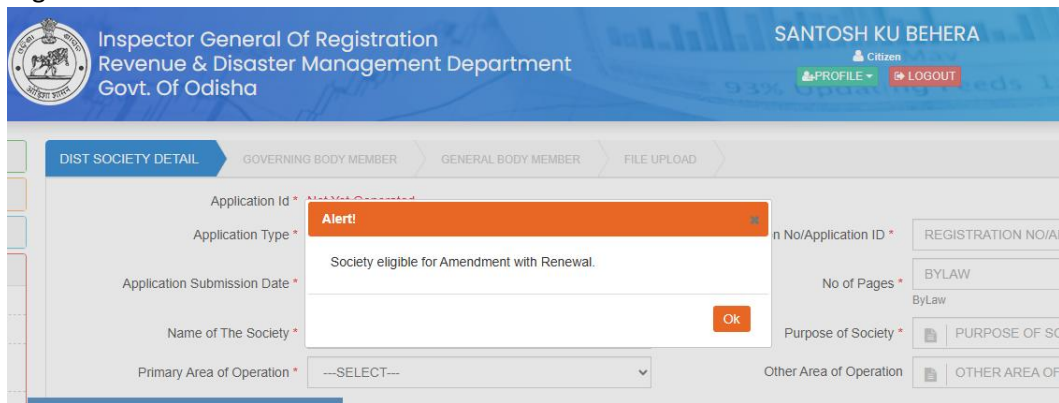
Inspector General Of Registration
Revenue & Disaster Management Department
Govt. Of Odisha

SANTOSH KU BEHERA
Citizen
PROFILE ▾
LOGOUT

DIST SOCIETY DETAIL
GOVERNING BODY MEMBER
GENERAL BODY MEMBER
FILE UPLOAD

Application Id *
Application Type *
Application Submission Date *
Name of The Society *
Primary Area of Operation *
---SELECT---

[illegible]n No/Application ID *
REGISTRATION NO/A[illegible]
No of Pages *
BYLAW
ByLaw
Purpose of Society *
PURPOSE OF S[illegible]
Other Area of Operation
OTHER AREA OF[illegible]

Alert!
×
Society eligible for Amendment with Renewal.
Ok